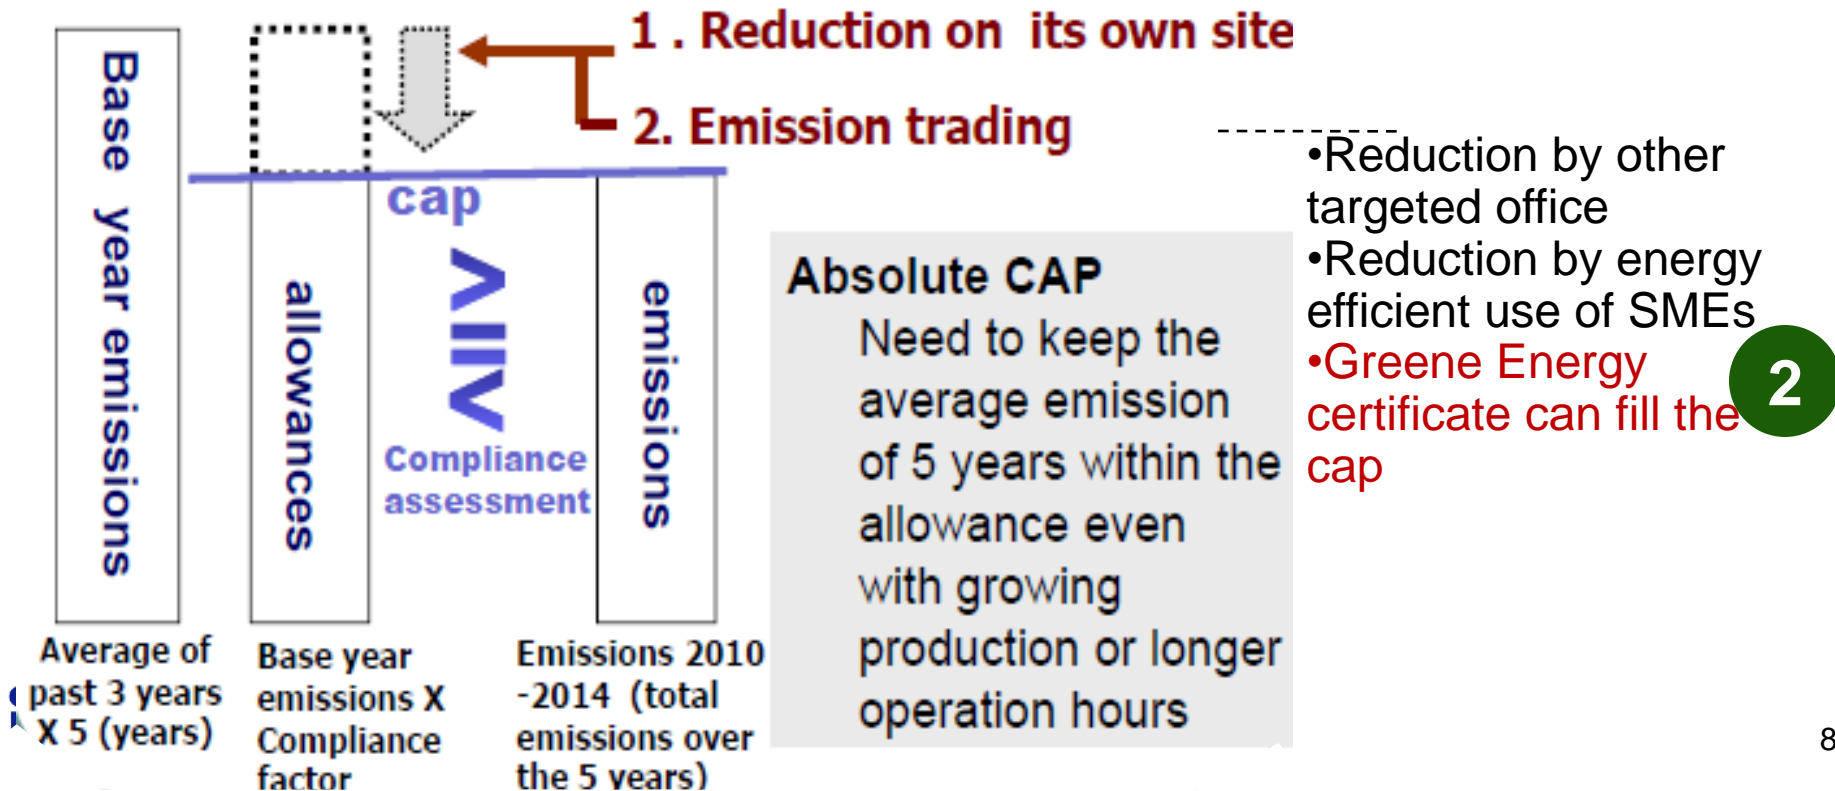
1 . Reduction on its own site

2. Emission trading

Base year emissions

allowances

cap

≧

Compliance assessment

emissions

Average of past 3 years X 5 (years)

Base year emissions X Compliance factor

Emissions 2010 -2014 (total emissions over the 5 years)

Absolute CAP
Need to keep the average emission of 5 years within the allowance even with growing production or longer operation hours

•Reduction by other targeted office
•Reduction by energy efficient use of SMEs
•Greene Energy certificate can fill the cap

2

8